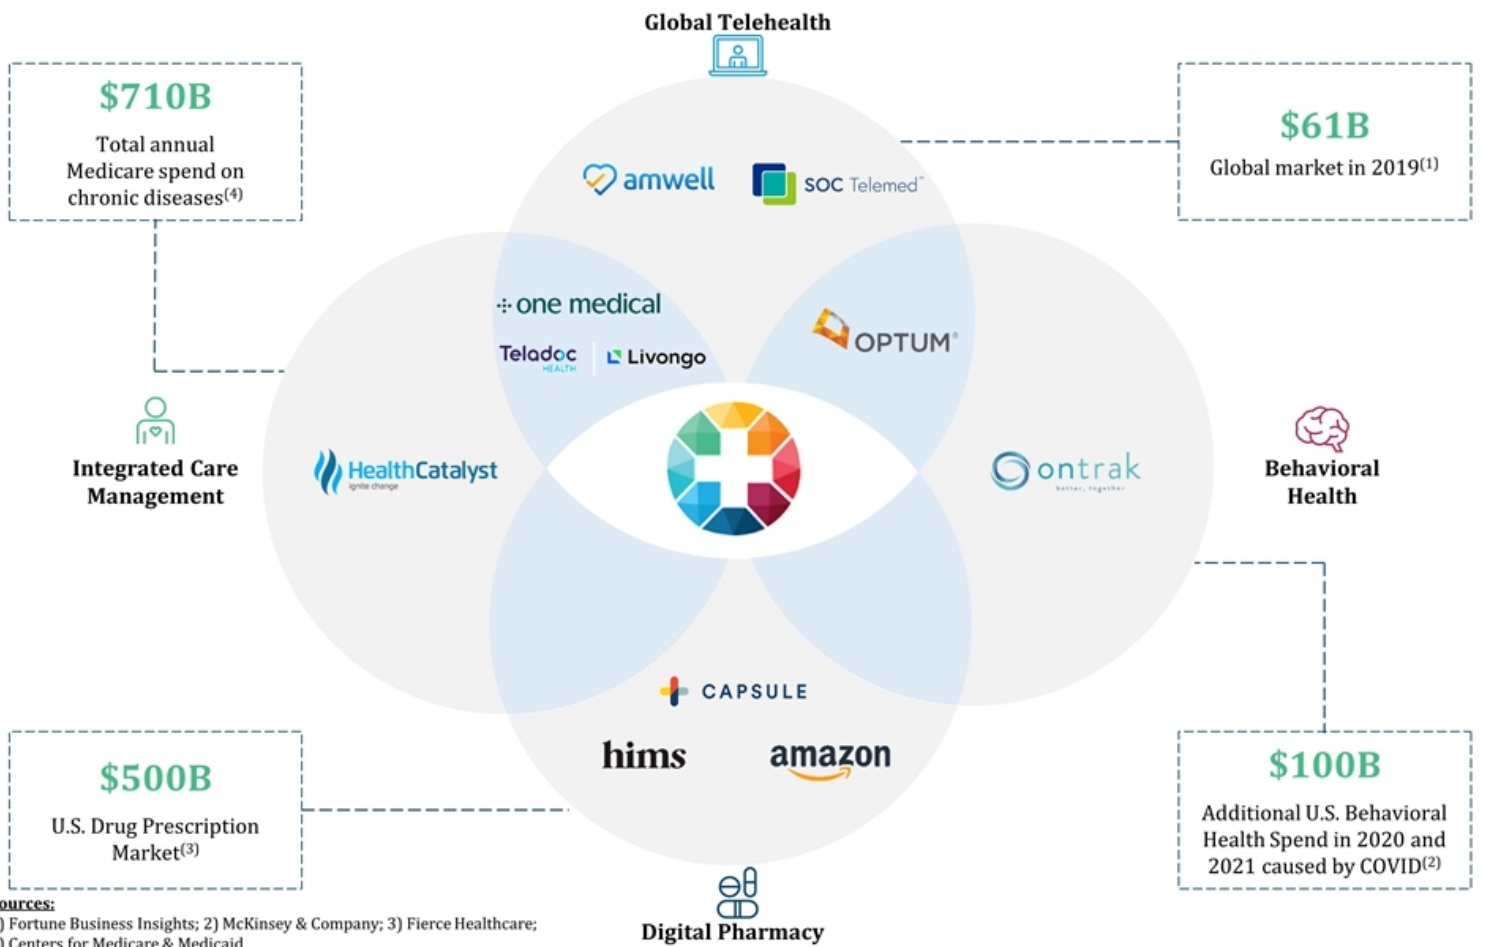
Global Telehealth

$710B
Total annual Medicare spend on chronic diseases$^{(4)}$

$61B
Global market in 2019$^{(1)}$

amwell

SOC Telemed

one medical

Teladoc HEALTH

Livongo

OPTUM

Integrated Care Management

HealthCatalyst ignite change

ontrak better, together

Behavioral Health

CAPSULE

hims

amazon

$500B
U.S. Drug Prescription Market$^{(3)}$

$100B
Additional U.S. Behavioral Health Spend in 2020 and 2021 caused by COVID$^{(2)}$

Digital Pharmacy

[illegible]ources:
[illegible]) Fortune Business Insights; 2) McKinsey & Company; 3) Fierce Healthcare;
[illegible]) Centers for Medicare & Medicaid